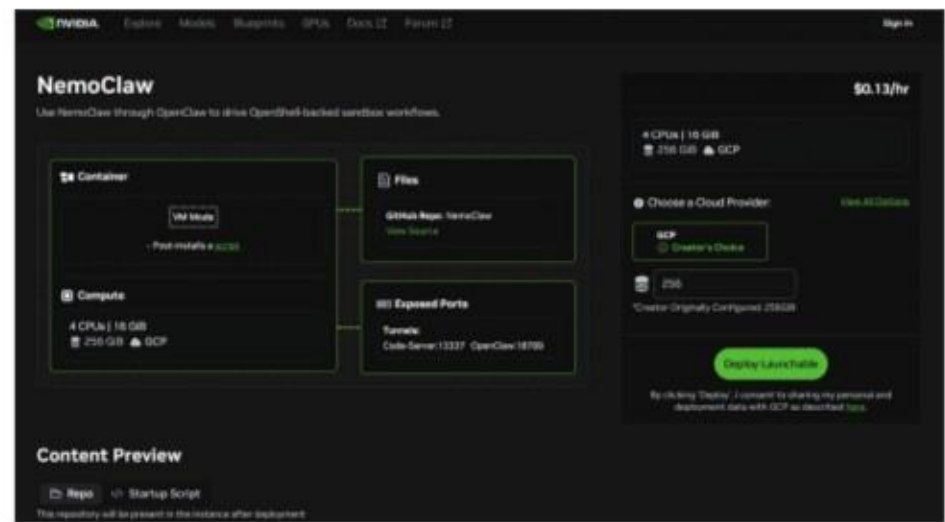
NVIDIA Explore Models Blueprints GPUs Docs Forum Sign In

NemoClaw

Use NemoClaw through OpenClaw to drive OpenShell-backed sandbox workflows.

Container

VM Mode

- Post-installs a script

Compute

4 CPUs | 16 GB
256 GB GCP

Files

GitHub Repo: NemoClaw
View Source

Exposed Ports

Tunnels:
Code-Server:13337 OpenClaw:18789

$0.13/hr

4 CPUs | 16 GB
256 GB GCP

Choose a Cloud Provider: View All Options

GCP
Creator's Choice

256

*Creator Originally Configured 256GB

Deploy Launchable

By clicking 'Deploy', I consent to sharing my personal and deployment data with GCP as described here.

Content Preview

Repo Startup Script

This repository will be present in the instance after deployment